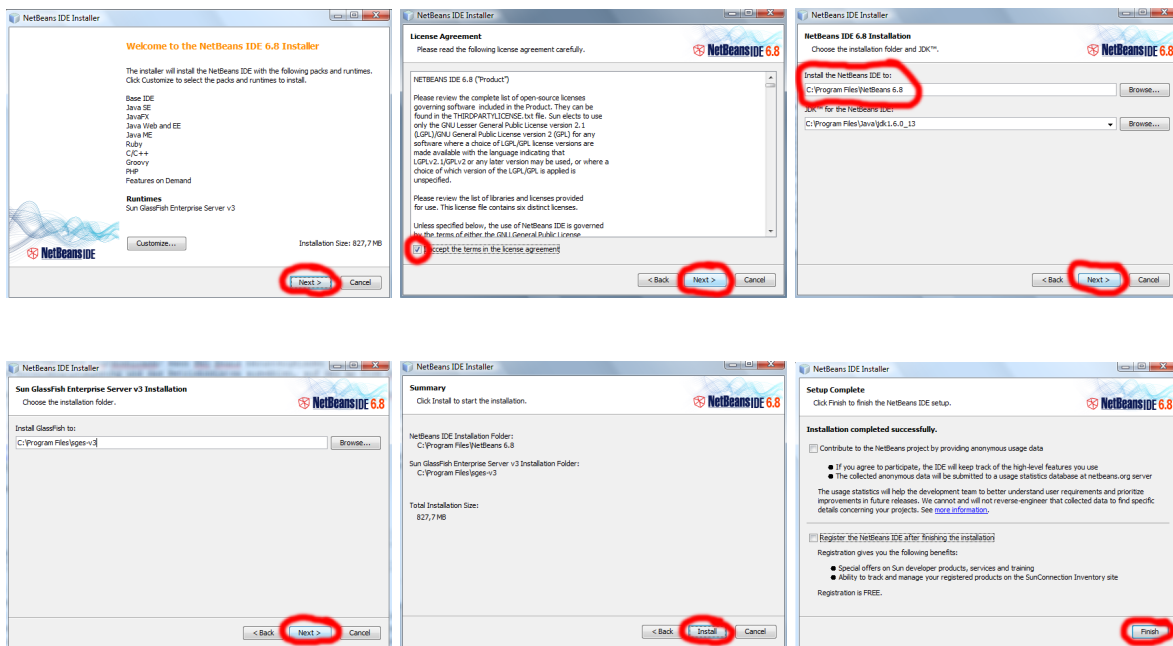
NetBeans IDE Installer

Welcome to the NetBeans IDE 6.8 Installer

The installer will install the NetBeans IDE with the following packs and runtimes. Click Customize to select the packs and runtimes to install.

Base IDE
Java SE
JavaFX
Java Web and EE
Java ME
Ruby
C/C++
Groovy
PHP
Features on Demand

Runtimes
Sun GlassFish Enterprise Server v3

Customize...

Installation Size: 827,7 MB

NetBeans IDE

Next >
Cancel

NetBeans IDE Installer

License Agreement
Please read the following license agreement carefully.

NetBeans IDE 6.8

NETBEANS IDE 6.8 ("Product")

Please review the complete list of open-source licenses governing software included in the Product. They can be found in the THIRDPARTYLICENSE.txt file. Sun elects to use only the GNU Lesser General Public License version 2.1 (LGPL)/GNU General Public License version 2 (GPL) for any software where a choice of LGPL/GPL license versions are made available with the language indicating that LGPLv2.1/GPLv2 or any later version may be used, or where a choice of which version of the LGPL/GPL license is applied is unspecified.

Please review the list of libraries and licenses provided for use. This license file contains six distinct licenses.

Unless specified below, the use of NetBeans IDE is governed by the terms of either the GNU General Public License

I accept the terms in the license agreement

< Back
Next >
Cancel

NetBeans IDE Installer

NetBeans IDE 6.8 Installation
Choose the installation folder and JDK™.

NetBeans IDE 6.8

Install the NetBeans IDE to:
C:\Program Files\NetBeans 6.8
Browse...

JDK™ for the NetBeans IDE:
C:\Program Files\Java\jdk1.6.0_13
Browse...

< Back
Next >
Cancel

NetBeans IDE Installer

Sun GlassFish Enterprise Server v3 Installation
Choose the installation folder.

NetBeans IDE 6.8

Install GlassFish to:
C:\Program Files\sges-v3
Browse...

< Back
Next >
Cancel

NetBeans IDE Installer

Summary
Click Install to start the installation.

NetBeans IDE 6.8

NetBeans IDE Installation Folder:
C:\Program Files\NetBeans 6.8

Sun GlassFish Enterprise Server v3 Installation Folder:
C:\Program Files\sges-v3

Total Installation Size:
827,7 MB

< Back
Install
Cancel

NetBeans IDE Installer

Setup Complete
Click Finish to finish the NetBeans IDE setup.

NetBeans IDE 6.8

Installation completed successfully.

Contribute to the NetBeans project by providing anonymous usage data

● If you agree to participate, the IDE will keep track of the high-level features you use
● The collected anonymous data will be submitted to a usage statistics database at netbeans.org server

The usage statistics will help the development team to better understand user requirements and prioritize improvements in future releases. We cannot and will not reverse-engineer that collected data to find specific details concerning your projects. See more information.

Register the NetBeans IDE after finishing the installation
Registration gives you the following benefits:

● Special offers on Sun developer products, services and training
● Ability to track and manage your registered products on the SunConnection Inventory site

Registration is FREE.

Finish